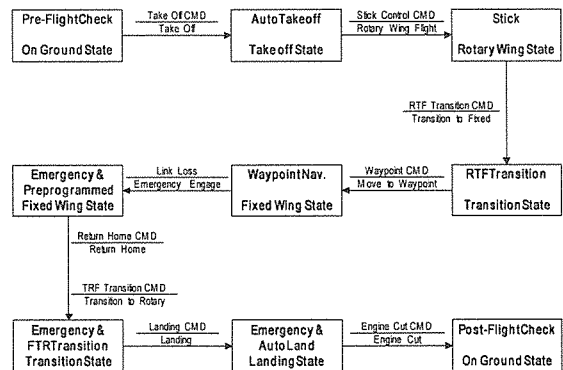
Pre-FlightCheck
On Ground State

Take Of CMD
Take Off

AutoTakeoff
Take off State

Stick Control CMD
Rotary Wing Flight

Stick
Rotary Wing State

RTF Transition CMD
Transition to Fixed

RTFTransition
TransitionState

Waypoint CMD
Move to Waypoint

WaypointNav.
Fixed Wing State

Link Loss
Emergency Engage

Emergency & Preprogrammed Fixed Wing State

Return Home CMD
Return Home

TRF Transition CMD
Transition to Rotary

Emergency & FTRTransition TransitionState

Landing CMD
Landing

Emergency & AutoLand LandingState

Engine Cut CMD
Engine Cut

Post-FlightCheck
On Ground State